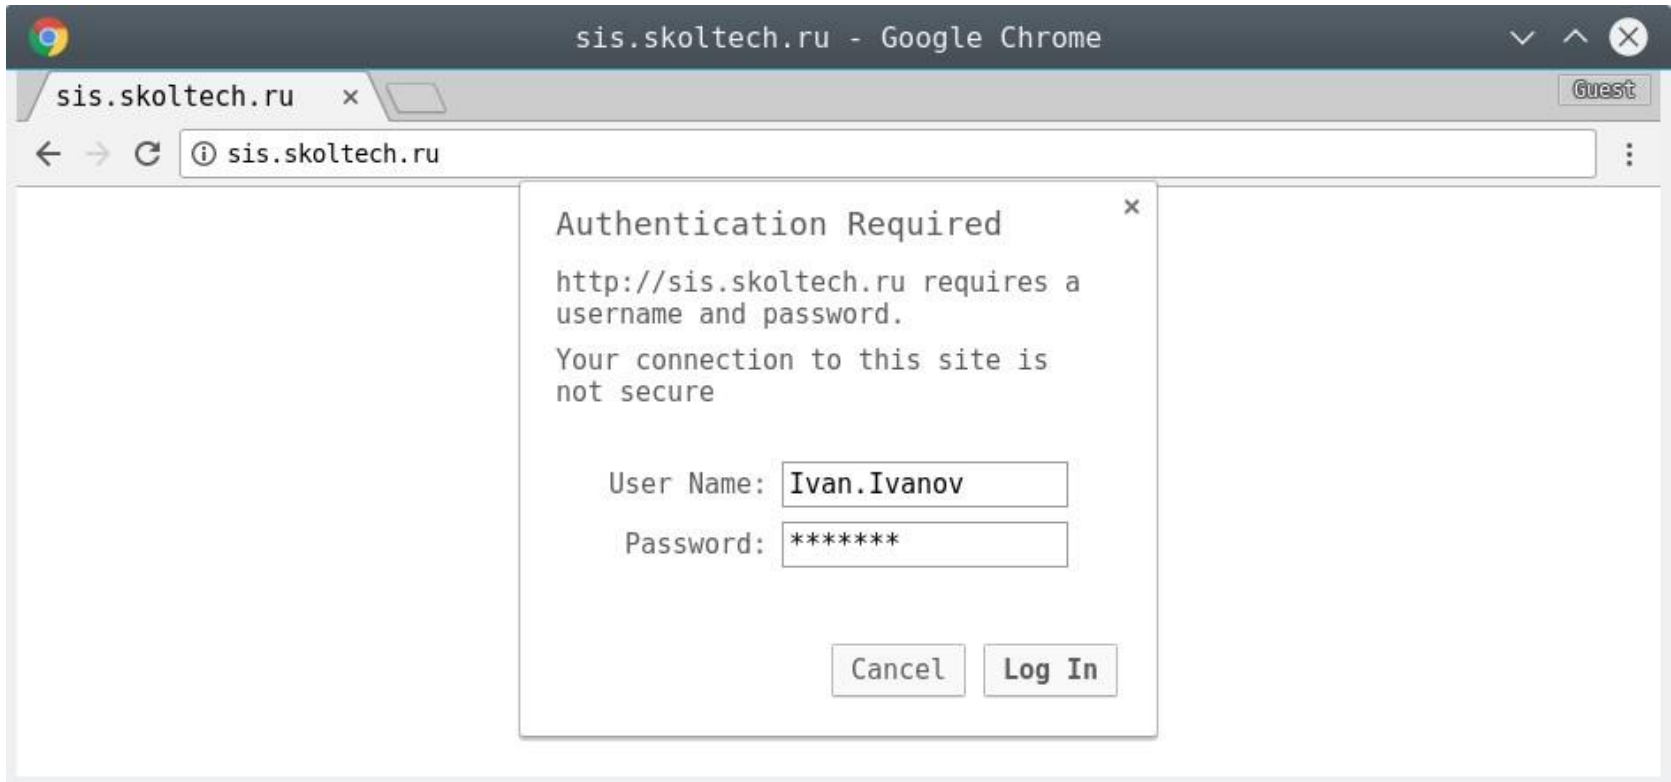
sis.skoltech.ru - Google Chrome

sis.skoltech.ru ×

Guest

sis.skoltech.ru

Authentication Required ×

http://sis.skoltech.ru requires a username and password.

Your connection to this site is not secure

User Name: Ivan.Ivanov

Password: *******

Cancel

Log In